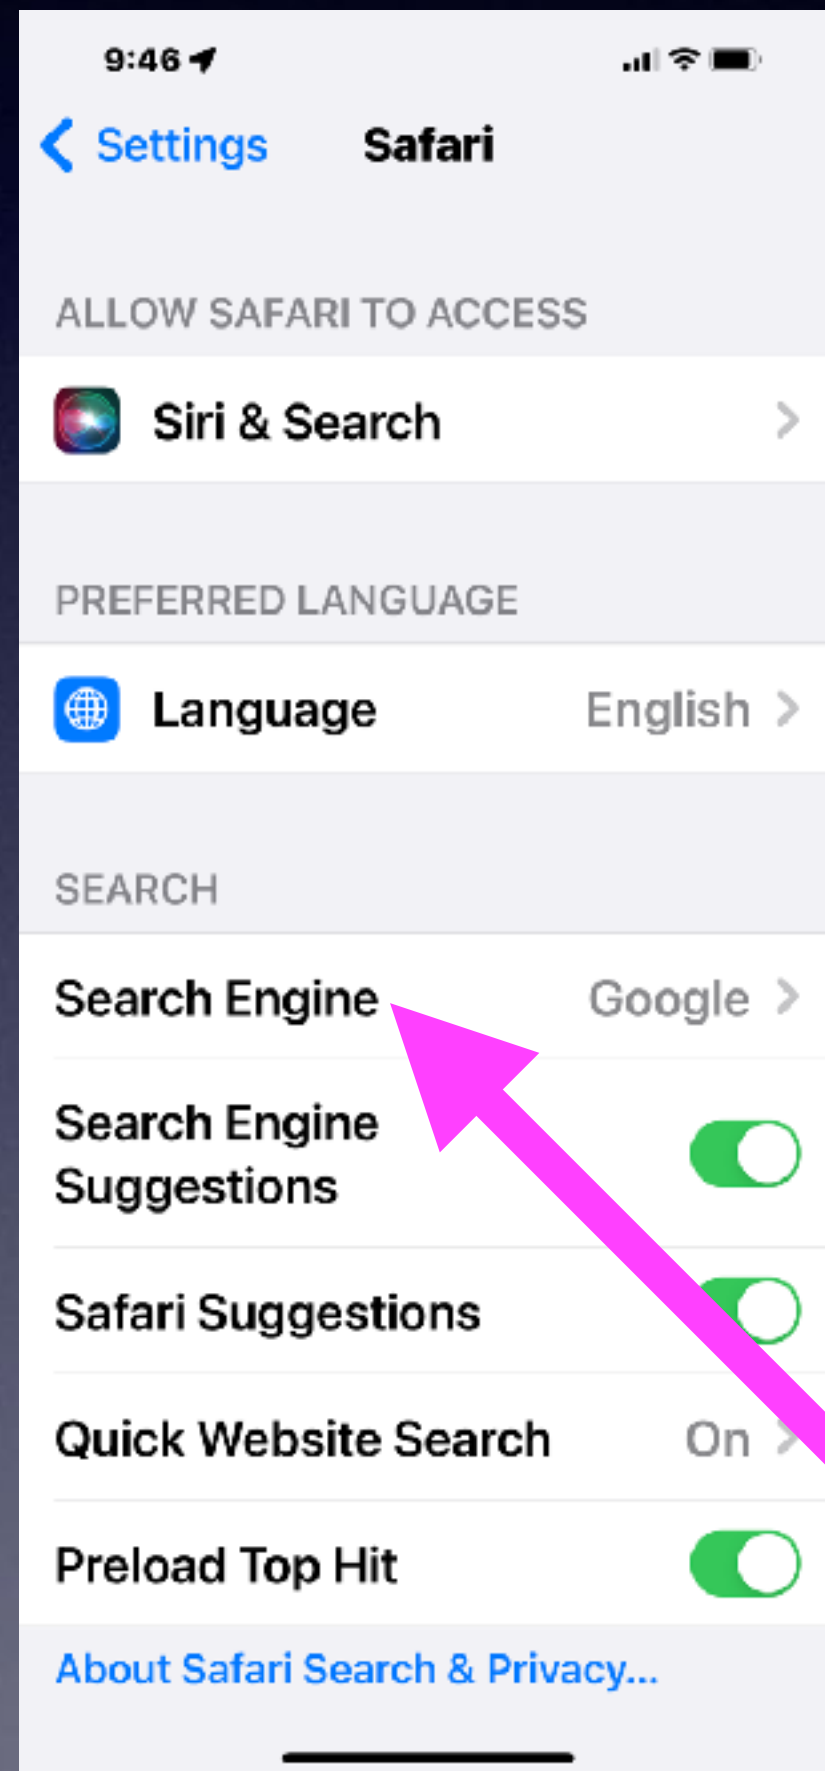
9:46

Settings Safari

ALLOW SAFARI TO ACCESS

Siri & Search

PREFERRED LANGUAGE

Language English

SEARCH

Search Engine Google

Search Engine Suggestions

Safari Suggestions

Quick Website Search On

Preload Top Hit

About Safari Search & Privacy...